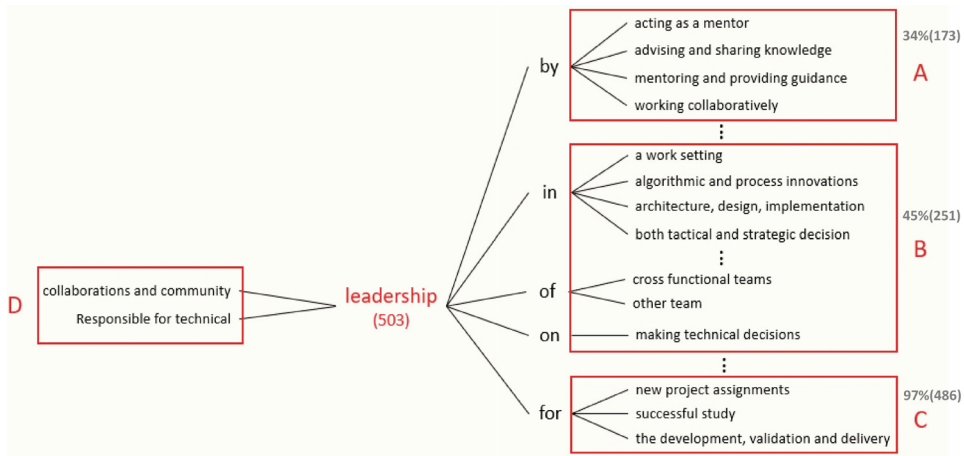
D

collaborations and community

Responsible for technical

leadership
(503)

by

acting as a mentor
advising and sharing knowledge
mentoring and providing guidance
working collaboratively

34%(173)

A

⋮

in

a work setting
algorithmic and process innovations
architecture, design, implementation
both tactical and strategic decision

⋮

of

cross functional teams
other team

on

making technical decisions

45%(251)

B

⋮

for

new project assignments
successful study
the development, validation and delivery

97%(486)

C